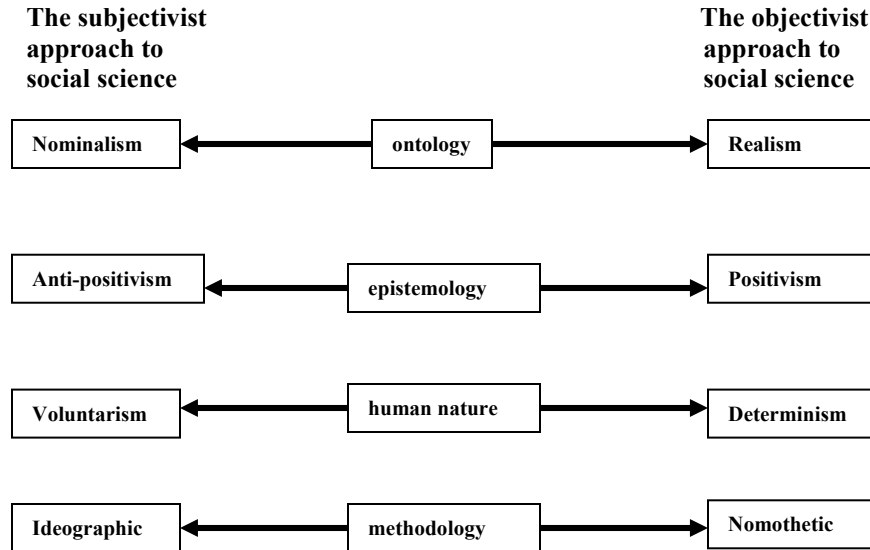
The subjectivist approach to social science

The objectivist approach to social science

Nominalism

ontology

Realism

Anti-positivism

epistemology

Positivism

Voluntarism

human nature

Determinism

Ideographic

methodology

Nomothetic